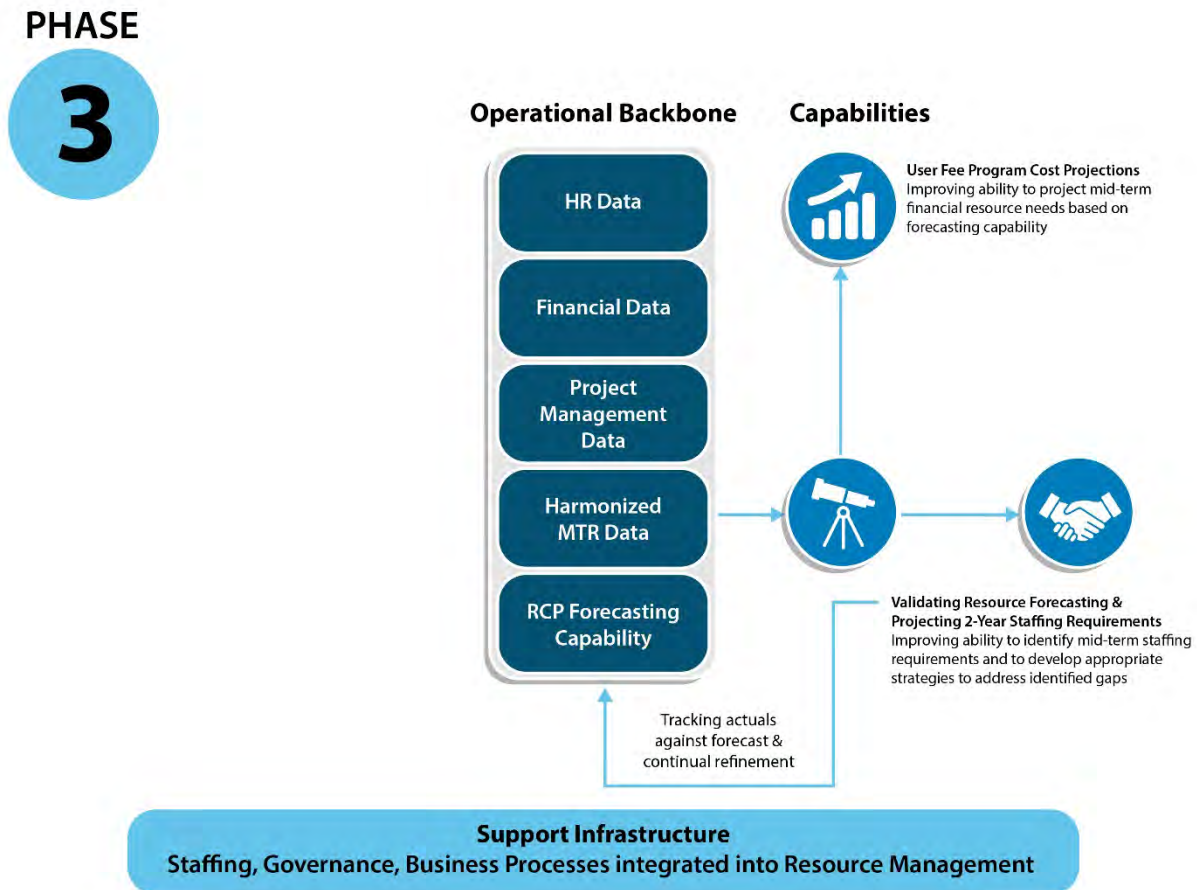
PHASE
3

Operational Backbone

Capabilities

HR Data

Financial Data

Project Management Data

Harmonized MTR Data

RCP Forecasting Capability

User Fee Program Cost Projections
Improving ability to project mid-term financial resource needs based on forecasting capability

Validating Resource Forecasting & Projecting 2-Year Staffing Requirements
Improving ability to identify mid-term staffing requirements and to develop appropriate strategies to address identified gaps

Tracking actuals against forecast & continual refinement

Support Infrastructure
Staffing, Governance, Business Processes integrated into Resource Management